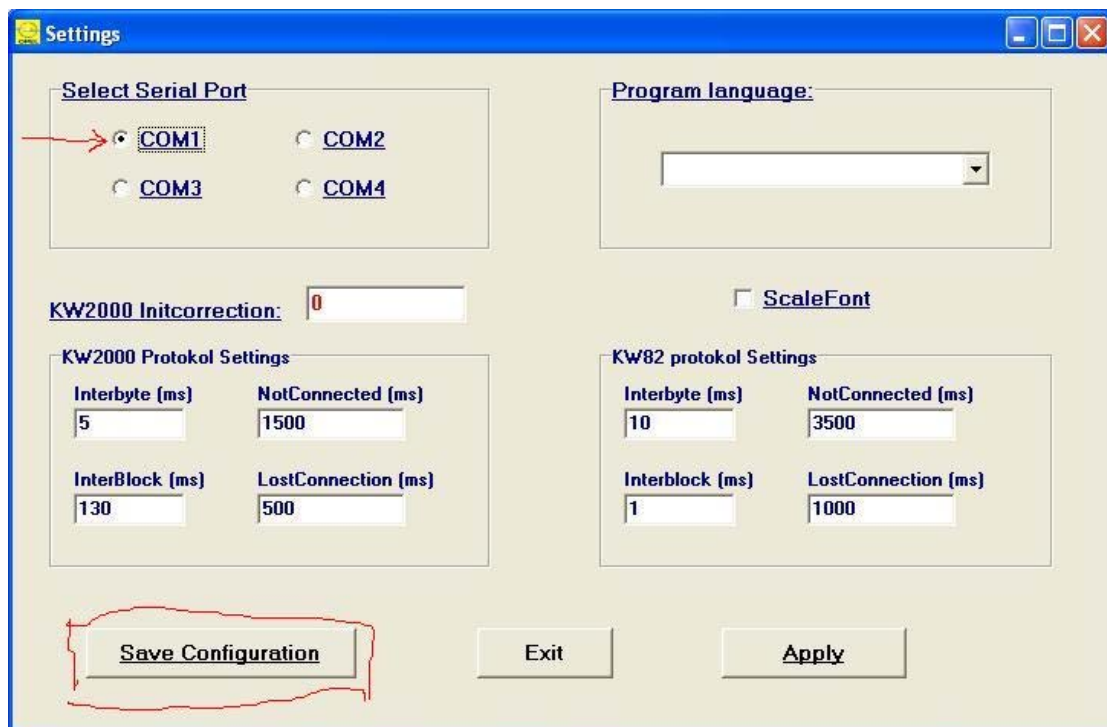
Settings

Select Serial Port

COM1

COM2

COM3

COM4

Program language:

KW2000 Initcorrection: 0

ScaleFont

KW2000 Protokol Settings

Interbyte (ms)
5

NotConnected (ms)
1500

InterBlock (ms)
130

LostConnection (ms)
500

KW82 protokol Settings

Interbyte (ms)
10

NotConnected (ms)
3500

Interblock (ms)
1

LostConnection (ms)
1000

Save Configuration

Exit

Apply